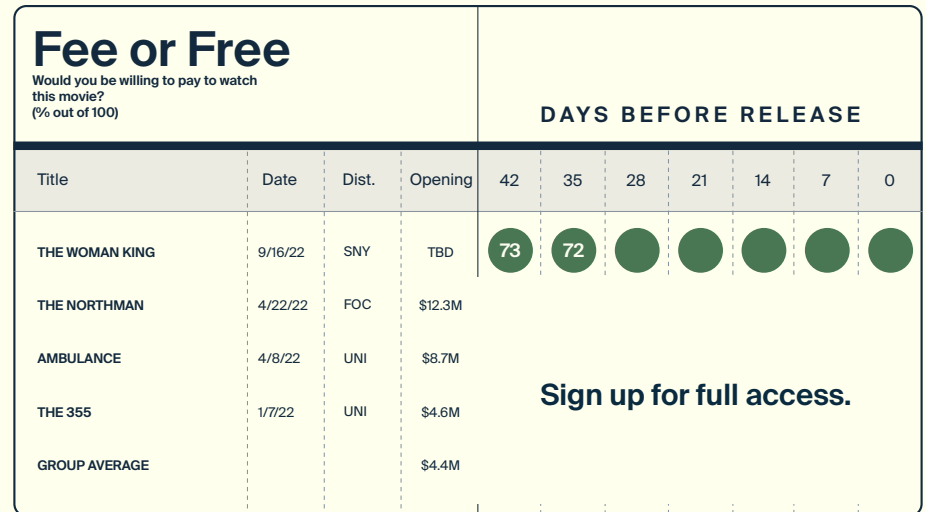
Fee or Free
Would you be willing to pay to watch this movie?
(% out of 100)

DAYS BEFORE RELEASE

| Title | Date | Dist. | Opening | 42 | 35 | 28 | 21 | 14 | 7 | 0 |
|---|---|---|---|---|---|---|---|---|---|---|
| THE WOMAN KING | 9/16/22 | SNY | TBD | 73 | 72 | | | | | |
| THE NORTHMAN | 4/22/22 | FOC | $12.3M | | | | | | | |
| AMBULANCE | 4/8/22 | UNI | $8.7M | | | | | | | |
| THE 355 | 1/7/22 | UNI | $4.6M | | | | | | | |
| GROUP AVERAGE | | | $4.4M | | | | | | | |

Sign up for full access.